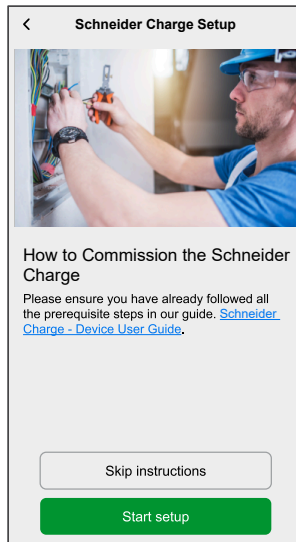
<

Schneider Charge Setup

How to Commission the Schneider Charge

Please ensure you have already followed all the prerequisite steps in our guide. Schneider Charge - Device User Guide.

Skip instructions

Start setup